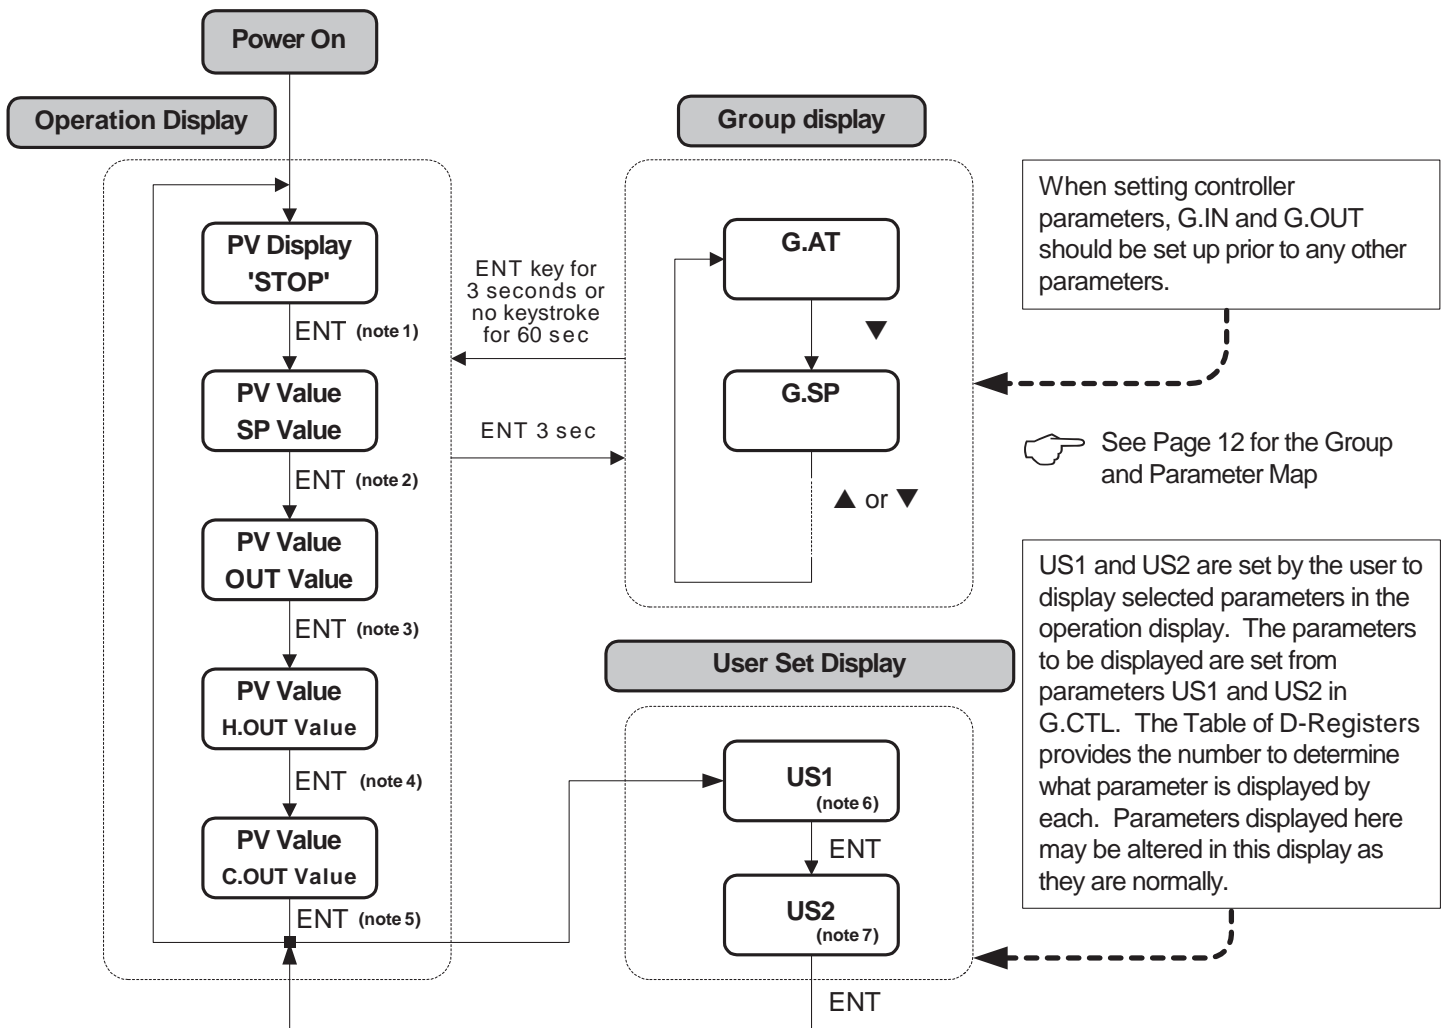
Power On

Operation Display

PV Display 'STOP'

ENT (note 1)

PV Value SP Value

ENT (note 2)

PV Value OUT Value

ENT (note 3)

PV Value H.OUT Value

ENT (note 4)

PV Value C.OUT Value

ENT (note 5)

ENT key for 3 seconds or no keystroke for 60 sec

ENT 3 sec

Group display

G.AT

▼

G.SP

▲ or ▼

When setting controller parameters, G.IN and G.OUT should be set up prior to any other parameters.

See Page 12 for the Group and Parameter Map

User Set Display

US1 (note 6)

ENT

US2 (note 7)

ENT

US1 and US2 are set by the user to display selected parameters in the operation display. The parameters to be displayed are set from parameters US1 and US2 in G.CTL. The Table of D-Registers provides the number to determine what parameter is displayed by each. Parameters displayed here may be altered in this display as they are normally.